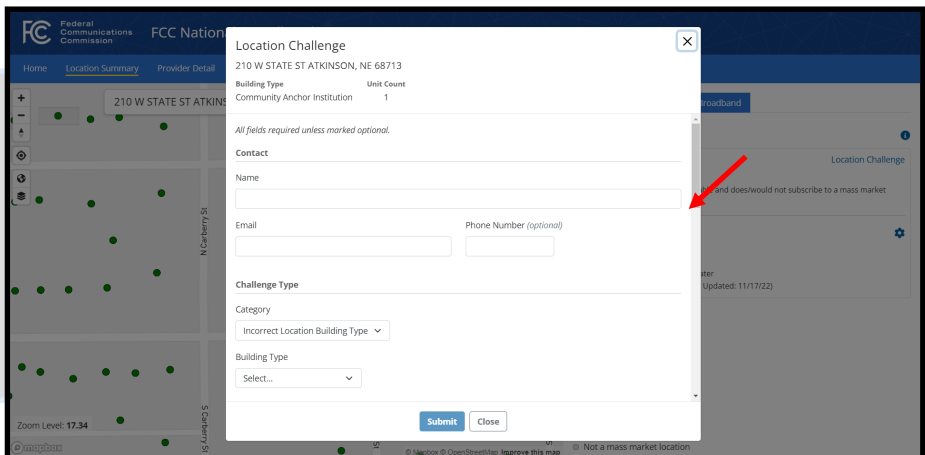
Federal Communications Commission FCC Nation

Home Location Summary Provider Detail

210 W STATE ST ATKINS

N Carberry St

Zoom Level: 17.34

mapbox

S Carberry St

Broadband

Location Challenge

and does/would not subscribe to a mass market

ater
Updated: 11/17/22)

© Mapbox © OpenStreetMap Improve this map

Not a mass market location

Location Challenge

210 W STATE ST ATKINSON, NE 68713

| Building Type | Unit Count |
|---|---|
| Community Anchor Institution | 1 |

All fields required unless marked optional.

Contact

Name

Email

Phone Number (optional)

Challenge Type

Category

Incorrect Location Building Type

Building Type

Select...

Submit Close